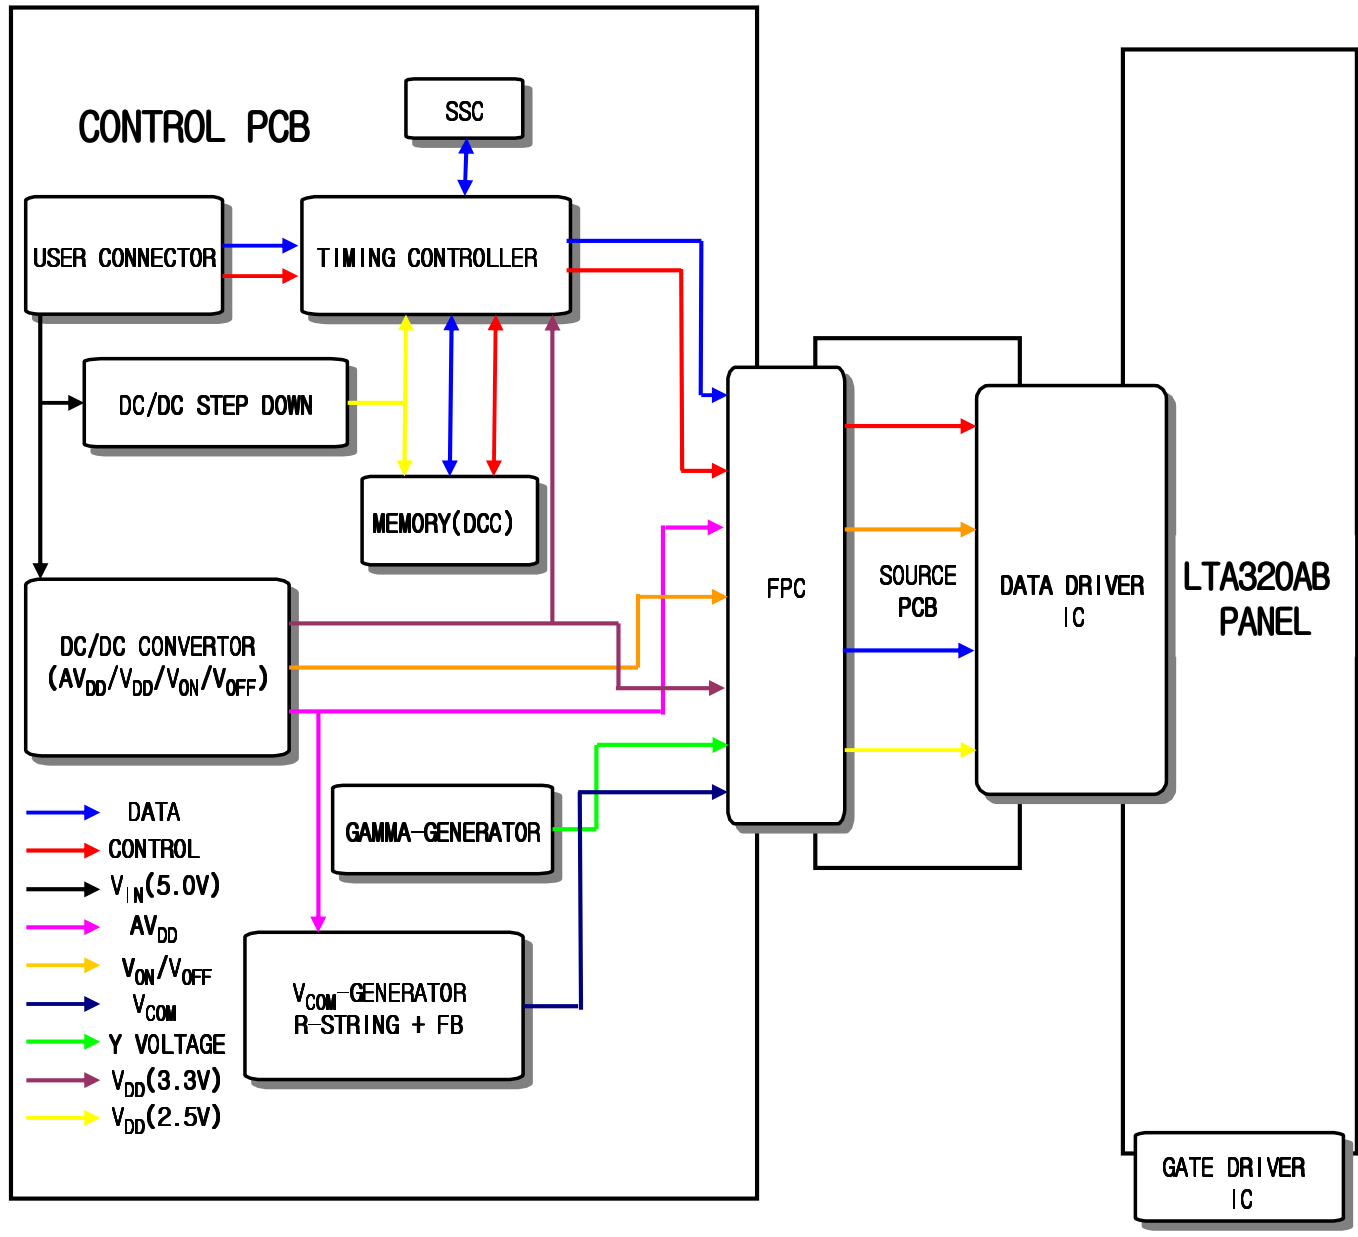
CONTROL PCB

SSC

USER CONNECTOR

TIMING CONTROLLER

DC/DC STEP DOWN

MEMORY(DCC)

DC/DC CONVERTOR $(AV_{DD}/V_{DD}/V_{ON}/V_{OFF})$

FPC

SOURCE PCB

DATA DRIVER IC

LTA320AB PANEL

GAMMA-GENERATOR

$V_{COM}$-GENERATOR R-STRING + FB

DATA

CONTROL

$V_{IN}(5.0V)$

$AV_{DD}$

$V_{ON}/V_{OFF}$

$V_{COM}$

Y VOLTAGE

$V_{DD}(3.3V)$

$V_{DD}(2.5V)$

GATE DRIVER IC